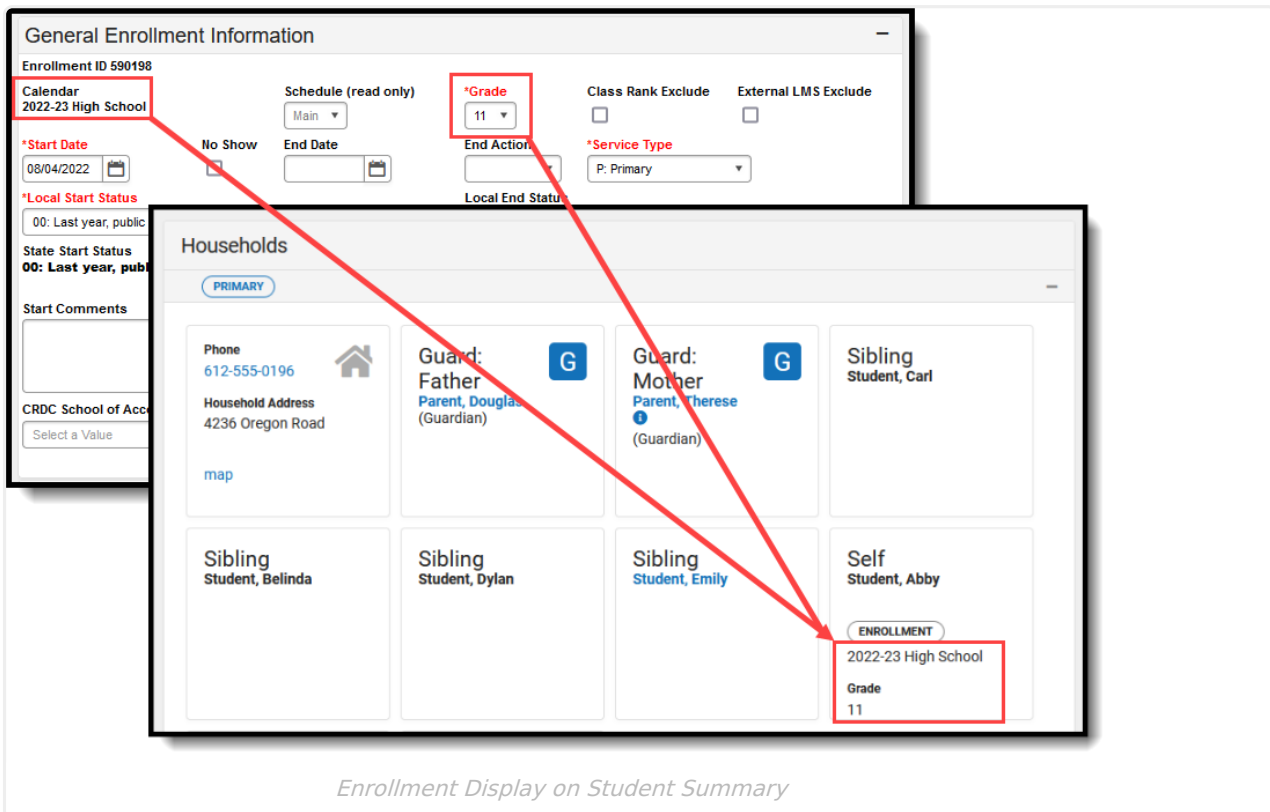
General Enrollment Information

Enrollment ID 590198

Calendar
2022-23 High School

Schedule (read only)
Main

*Grade
11

Class Rank Exclude

External LMS Exclude

*Start Date
08/04/2022

No Show

End Date

End Action

*Service Type
P: Primary

*Local Start Status
00: Last year, public

Local End Status

State Start Status
00: Last year, publ

Start Comments

CRDC School of Acc
Select a Value

Households

PRIMARY

Phone
612-555-0196

Household Address
4236 Oregon Road

map

Guard: Father
Parent, Douglas
(Guardian)

G

Guard: Mother
Parent, Therese
(Guardian)

G

Sibling
Student, Carl

Sibling
Student, Belinda

Sibling
Student, Dylan

Sibling
Student, Emily

Self
Student, Abby

ENROLLMENT
2022-23 High School

Grade
11

Enrollment Display on Student Summary